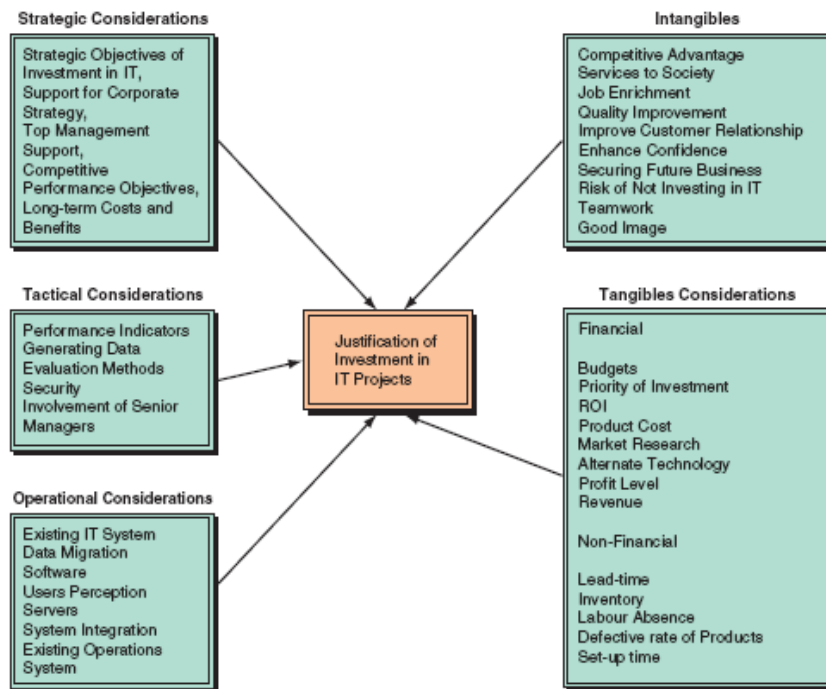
Strategic Considerations

Strategic Objectives of Investment in IT,
Support for Corporate Strategy,
Top Management Support,
Competitive Performance Objectives,
Long-term Costs and Benefits

Intangibles

Competitive Advantage
Services to Society
Job Enrichment
Quality Improvement
Improve Customer Relationship
Enhance Confidence
Securing Future Business
Risk of Not Investing in IT
Teamwork
Good Image

Tactical Considerations

Performance Indicators
Generating Data
Evaluation Methods
Security
Involvement of Senior Managers

Justification of Investment in IT Projects

Tangibles Considerations

Financial

Budgets
Priority of Investment
ROI
Product Cost
Market Research
Alternate Technology
Profit Level
Revenue

Non-Financial

Lead-time
Inventory
Labour Absence
Defective rate of Products
Set-up time

Operational Considerations

Existing IT System
Data Migration
Software
Users Perception
Servers
System Integration
Existing Operations System